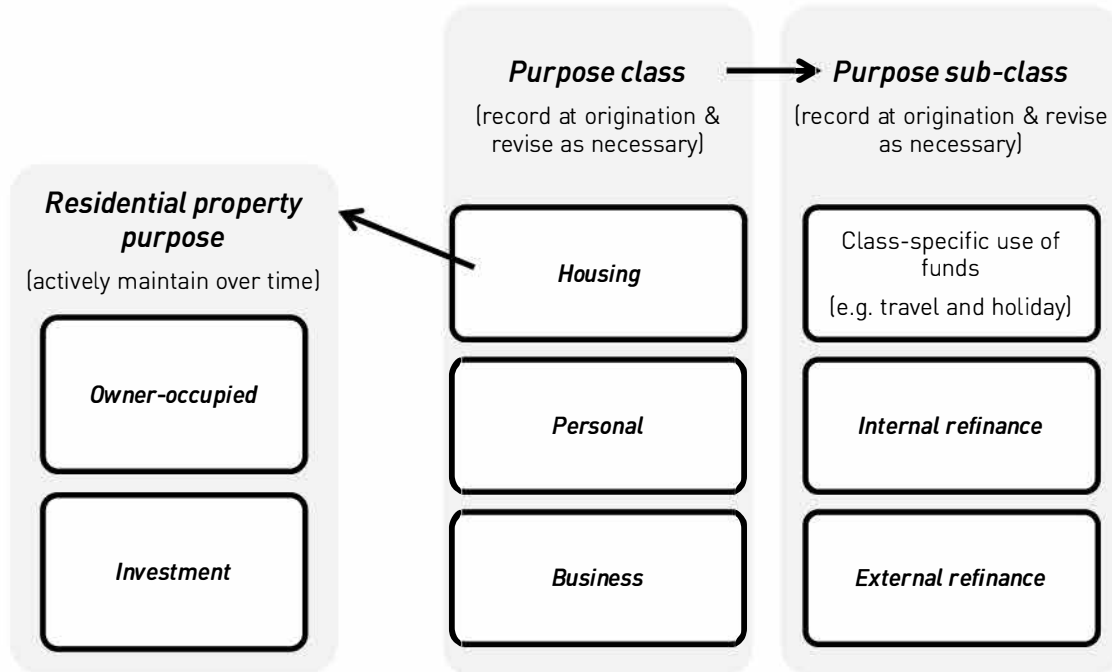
Purpose class

(record at origination & revise as necessary)

Purpose sub-class

(record at origination & revise as necessary)

Residential property purpose

(actively maintain over time)

Housing

Class-specific use of funds

(e.g. travel and holiday)

Owner-occupied

Personal

Internal refinance

Investment

Business

External refinance